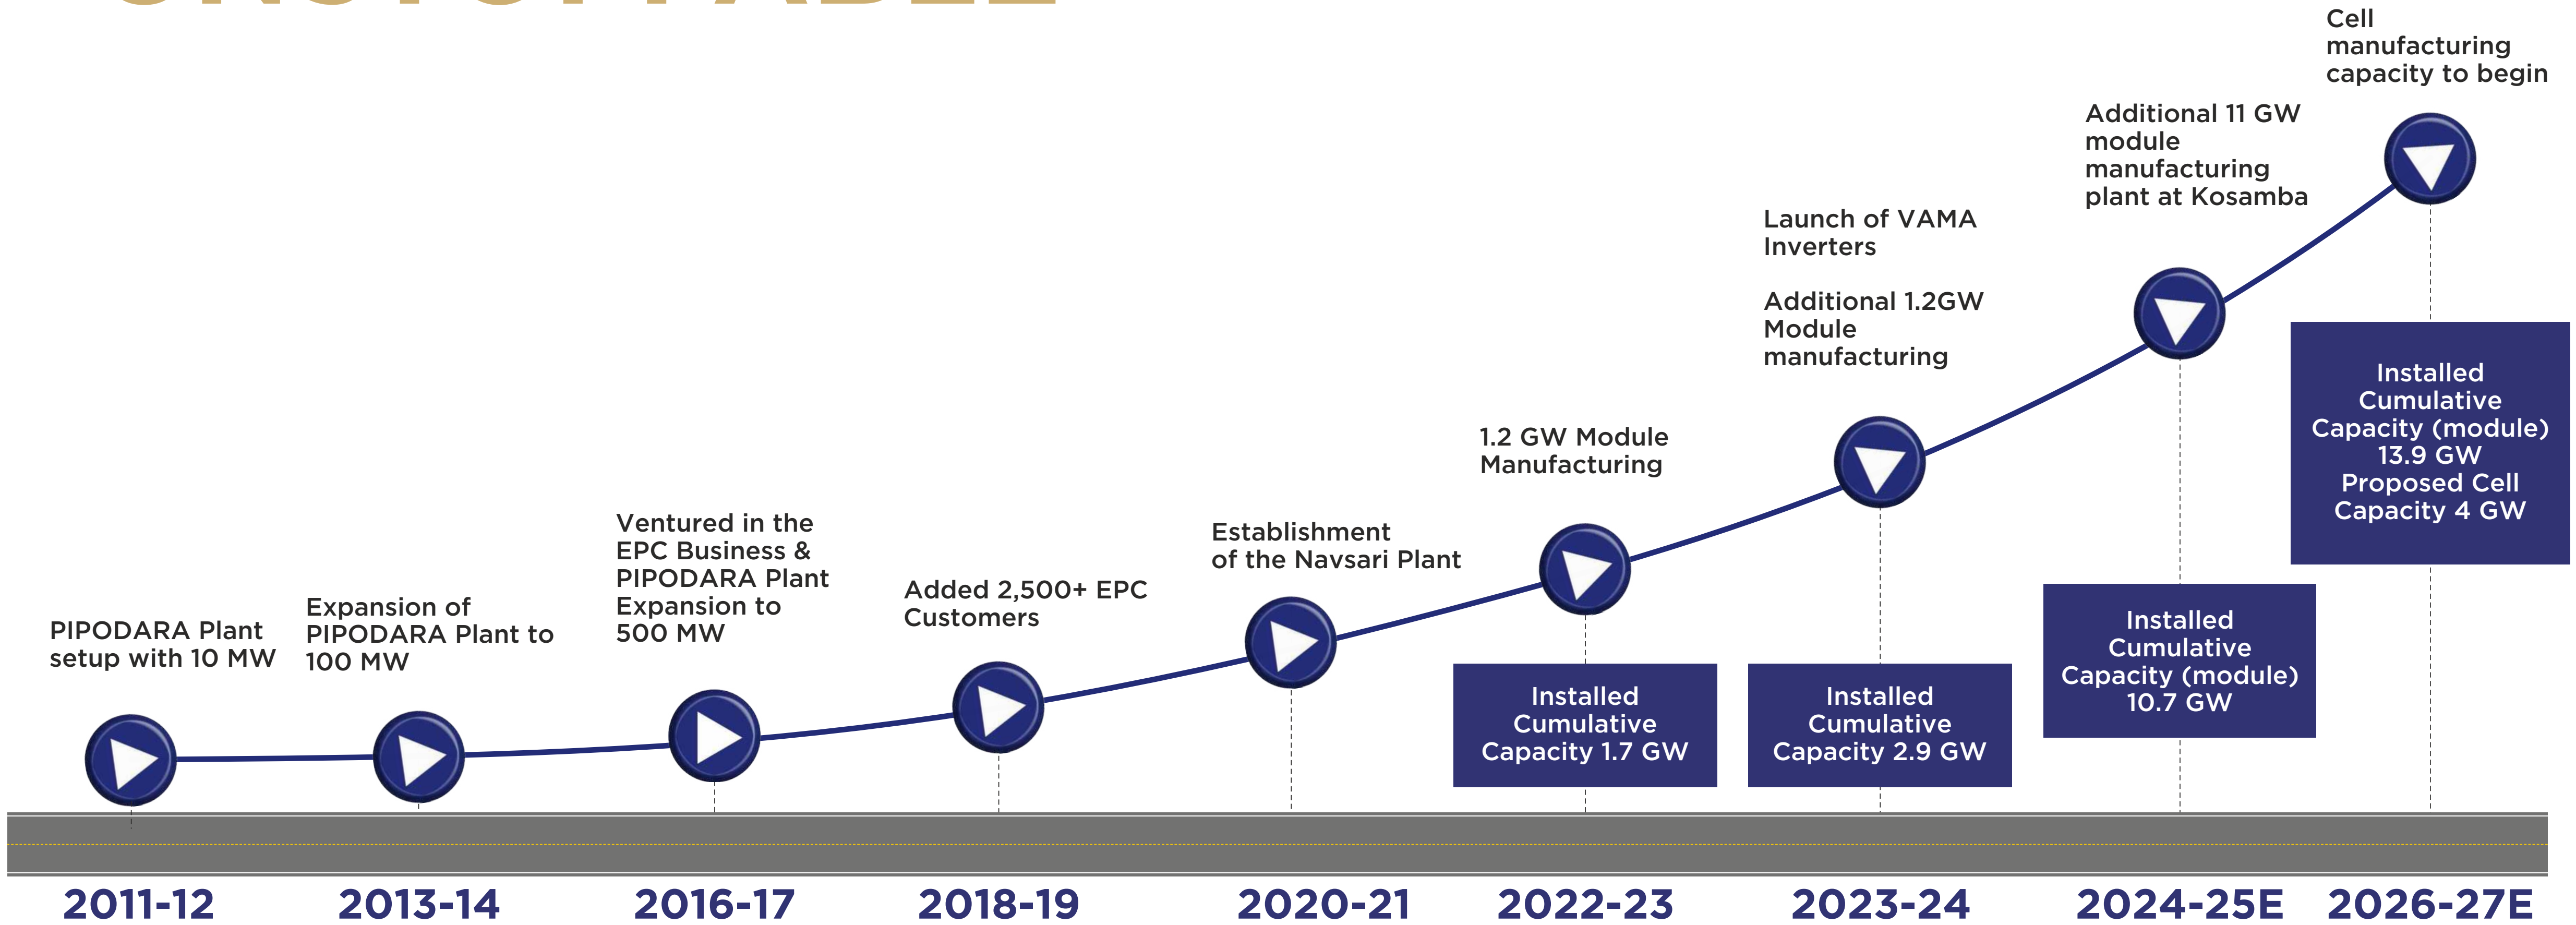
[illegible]

PIPODARA Plant setup with 10 MW

Expansion of PIPODARA Plant to 100 MW

Ventured in the EPC Business & PIPODARA Plant Expansion to 500 MW

Added 2,500+ EPC Customers

Establishment of the Navsari Plant

1.2 GW Module Manufacturing

Installed Cumulative Capacity 1.7 GW

Launch of VAMA Inverters

Additional 1.2GW Module manufacturing

Installed Cumulative Capacity 2.9 GW

Additional 11 GW module manufacturing plant at Kosamba

Installed Cumulative Capacity (module) 10.7 GW

Cell manufacturing capacity to begin

Installed Cumulative Capacity (module) 13.9 GW Proposed Cell Capacity 4 GW

2011-12

2013-14

2016-17

2018-19

2020-21

2022-23

2023-24

2024-25E

2026-27E